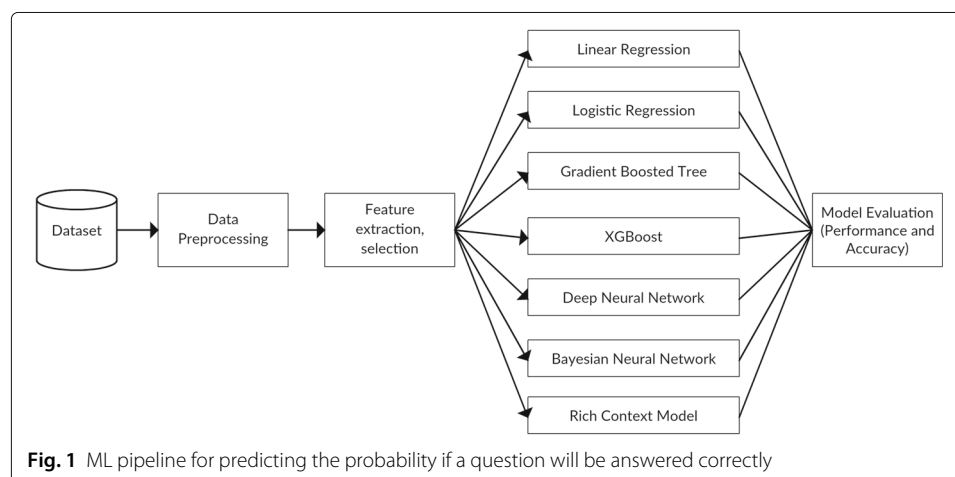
Dataset

Data Preprocessing

Feature extraction, selection

Linear Regression

Logistic Regression

Gradient Boosted Tree

XGBoost

Deep Neural Network

Bayesian Neural Network

Rich Context Model

Model Evaluation (Performance and Accuracy)

**Fig. 1** ML pipeline for predicting the probability if a question will be answered correctly